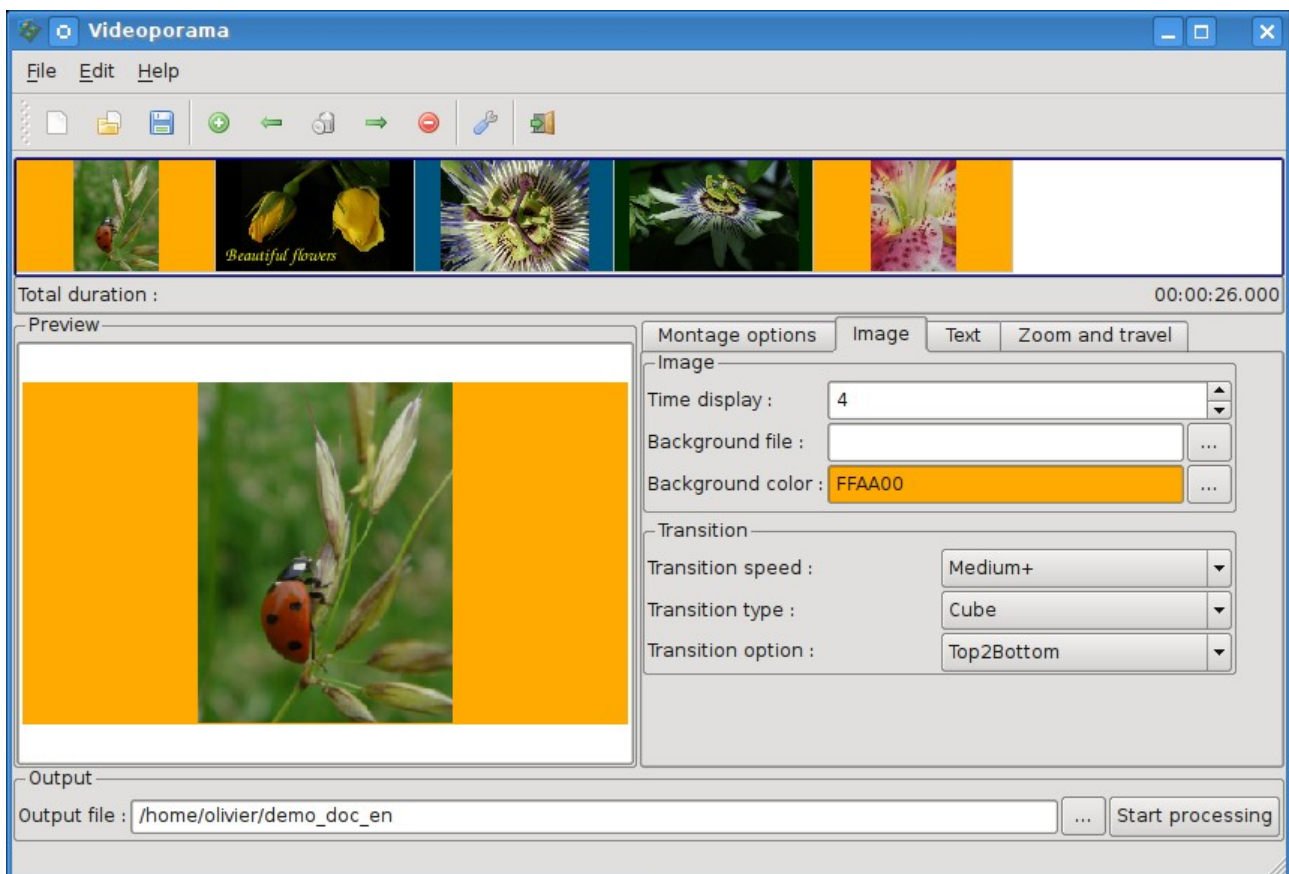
Videoporama

File Edit Help

Beautiful flowers

Total duration :

00:00:26.000

Preview

Montage options | Image | Text | Zoom and travel

Image

Time display : 4

Background file :

...

Background color : FFAA00

...

Transition

Transition speed : Medium+

Transition type : Cube

Transition option : Top2Bottom

Output

Output file : /home/olivier/demo_doc_en

...

Start processing